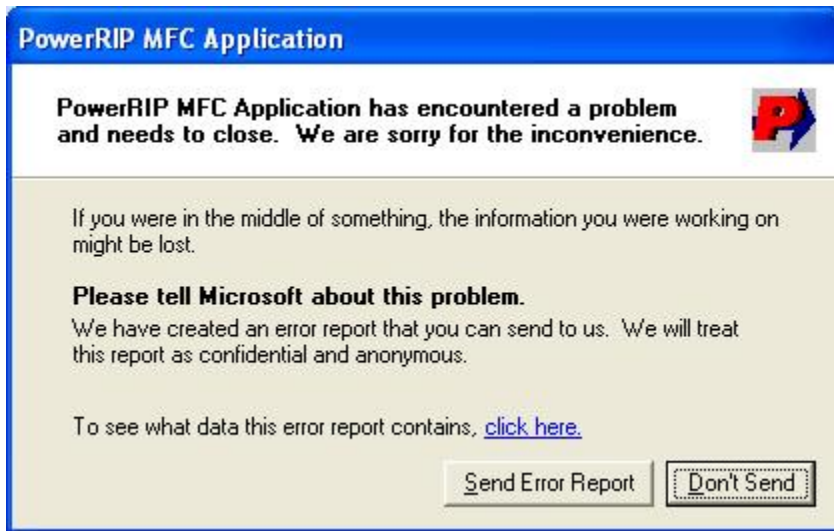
PowerRIP MFC Application

PowerRIP MFC Application has encountered a problem and needs to close. We are sorry for the inconvenience.

If you were in the middle of something, the information you were working on might be lost.

Please tell Microsoft about this problem.
We have created an error report that you can send to us. We will treat this report as confidential and anonymous.

To see what data this error report contains, click here.

Send Error Report

Don't Send